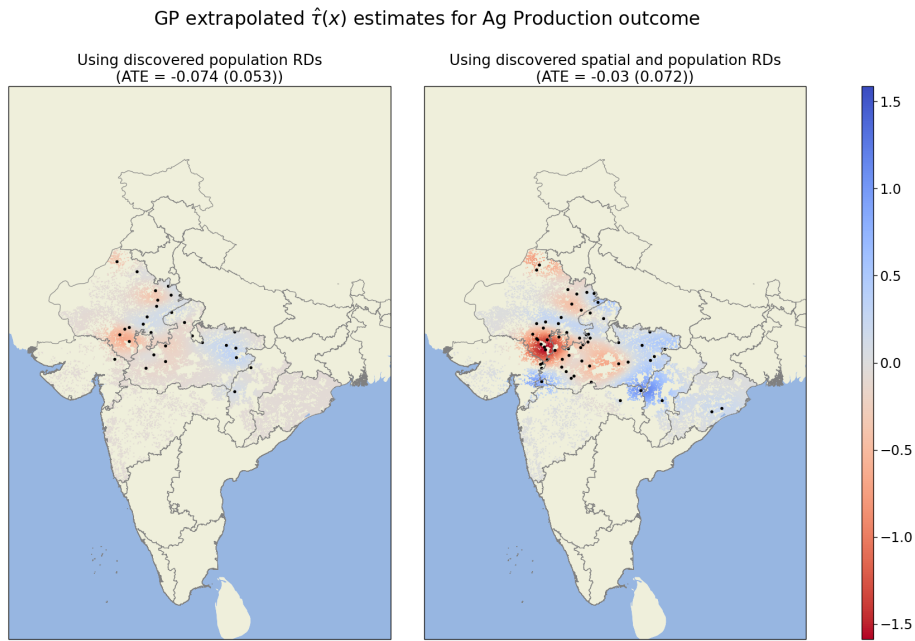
GP extrapolated $\hat{\tau}(x)$ estimates for Ag Production outcome

Using discovered population RDs
(ATE = -0.074 (0.053))

Using discovered spatial and population RDs
(ATE = -0.03 (0.072))

1.5
1.0
0.5
0.0
−0.5
−1.0
−1.5